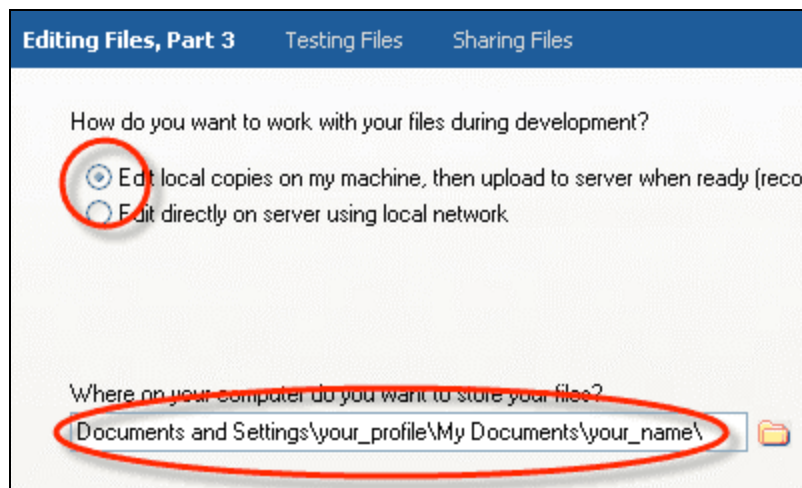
Editing Files, Part 3 Testing Files Sharing Files

How do you want to work with your files during development?

Edit local copies on my machine, then upload to server when ready (reco

Edit directly on server using local network

Where on your computer do you want to store your files?

Documents and Settings\your_profile\My Documents\your_name\